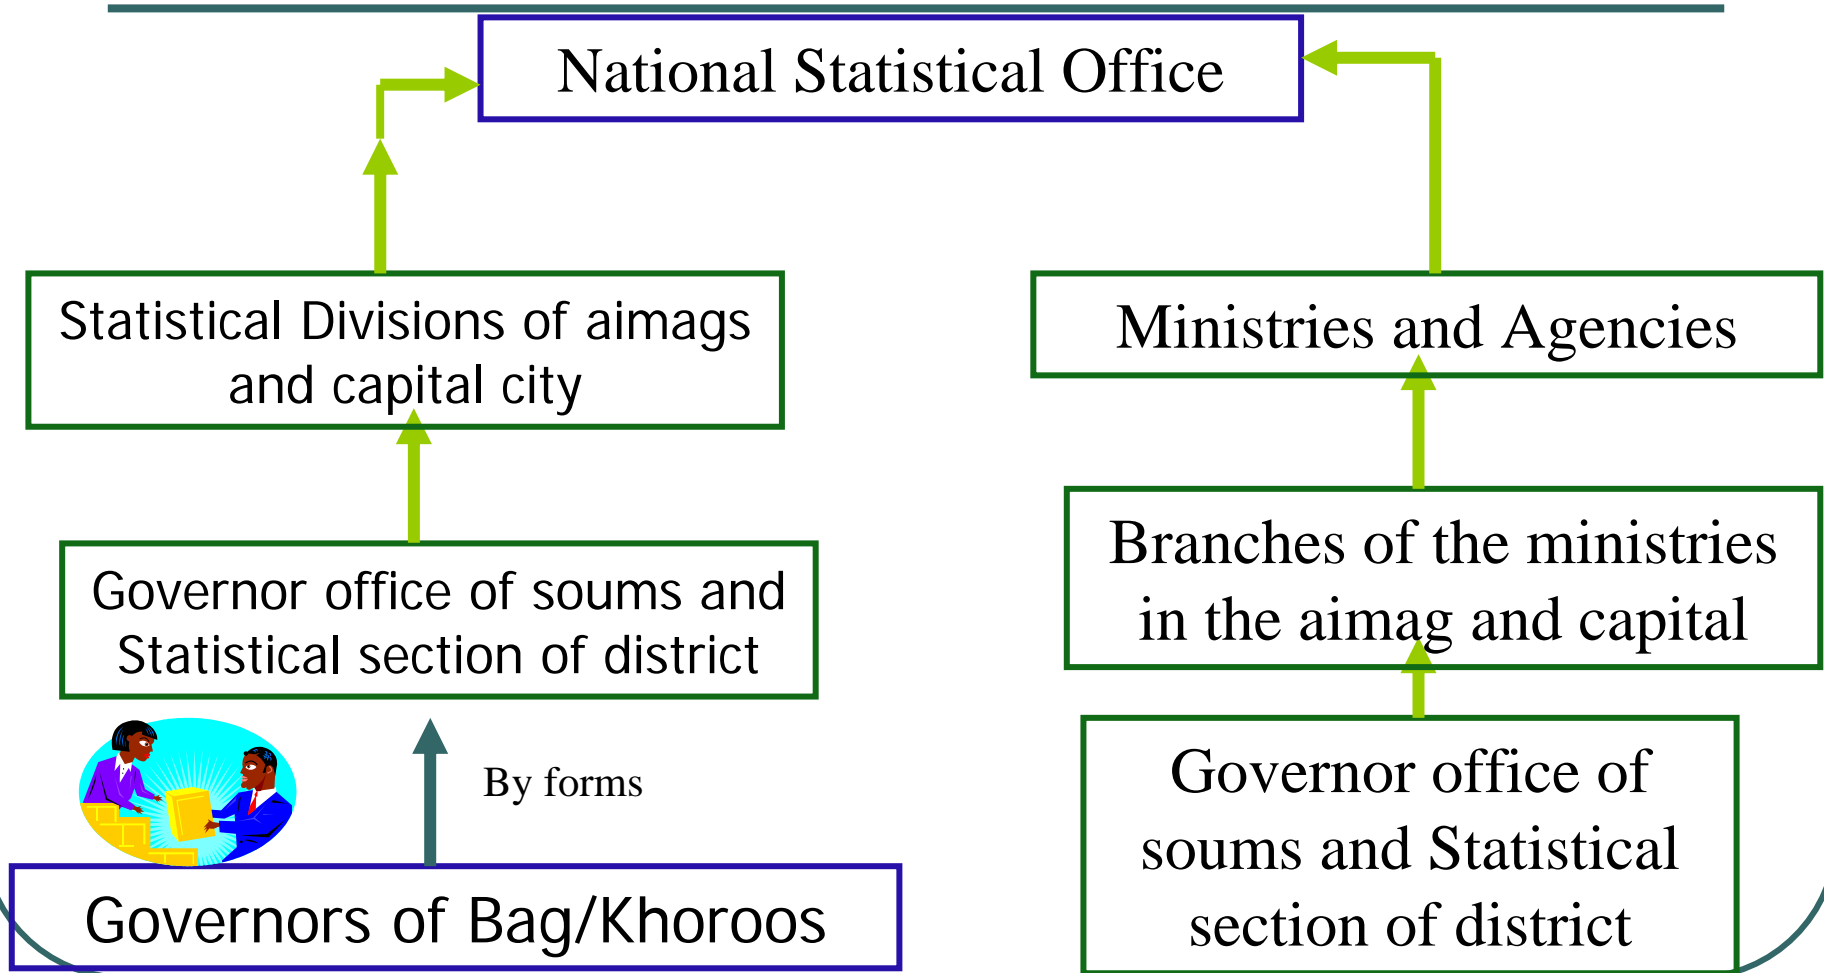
National Statistical Office

Statistical Divisions of aimags and capital city

Ministries and Agencies

Governor office of soums and Statistical section of district

Branches of the ministries in the aimag and capital

By forms

Governors of Bag/Khoroos

Governor office of soums and Statistical section of district